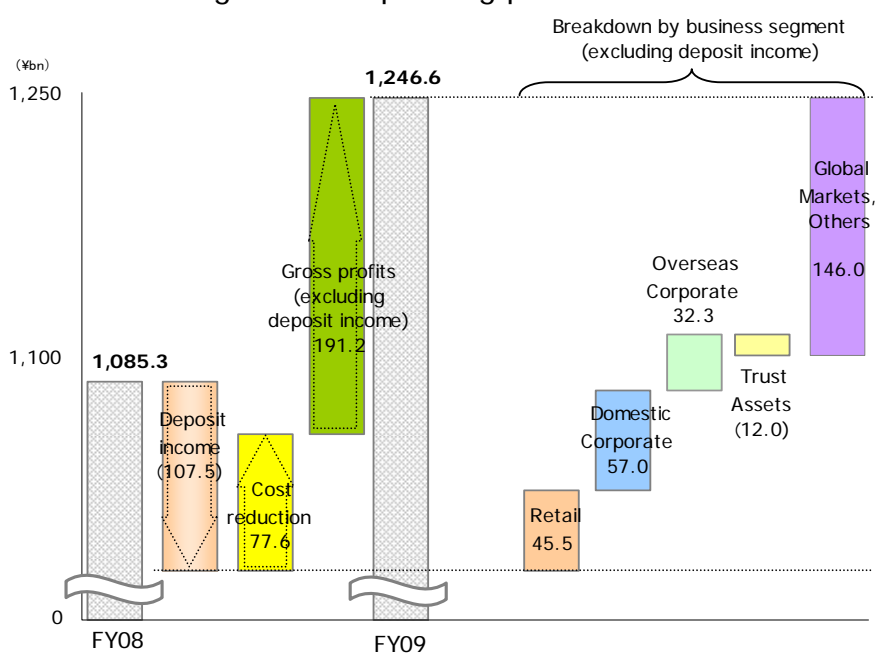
Breakdown by business segment (excluding deposit income)

(¥bn)

1,250

1,100

0

1,085.3

1,246.6

Deposit income (107.5)

Cost reduction 77.6

Gross profits (excluding deposit income) 191.2

Retail 45.5

Domestic Corporate 57.0

Overseas Corporate 32.3

Trust Assets (12.0)

Global Markets, Others 146.0

FY08

FY09